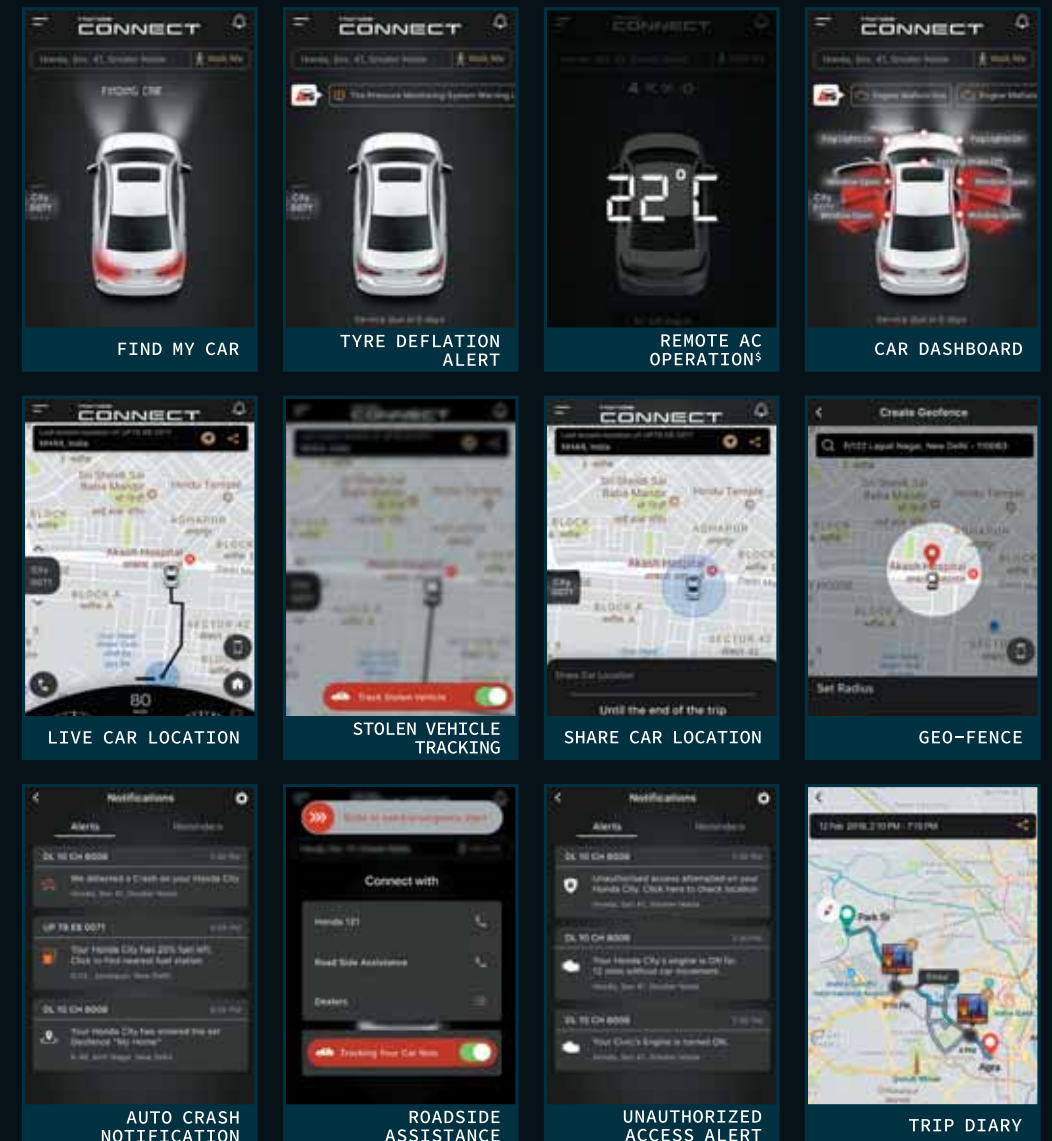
CONNECT

FIND MY CAR

CONNECT

TYRE DEFLATION ALERT

22°C

REMOTE AC OPERATION$

CONNECT

CAR DASHBOARD

CONNECT

80

LIVE CAR LOCATION

Track Stolen Vehicle

STOLEN VEHICLE TRACKING

CONNECT

Share Car Location

Until the end of the trip

SHARE CAR LOCATION

Create Geofence

Set Radius

GEO-FENCE

Notifications

Alerts

AUTO CRASH NOTIFICATION

Connect with

Honda 121

Road Side Assistance

Dealers

Tracking Your Car Now

ROADSIDE ASSISTANCE

Notifications

Alerts

UNAUTHORIZED ACCESS ALERT

Park St

Agra

TRIP DIARY